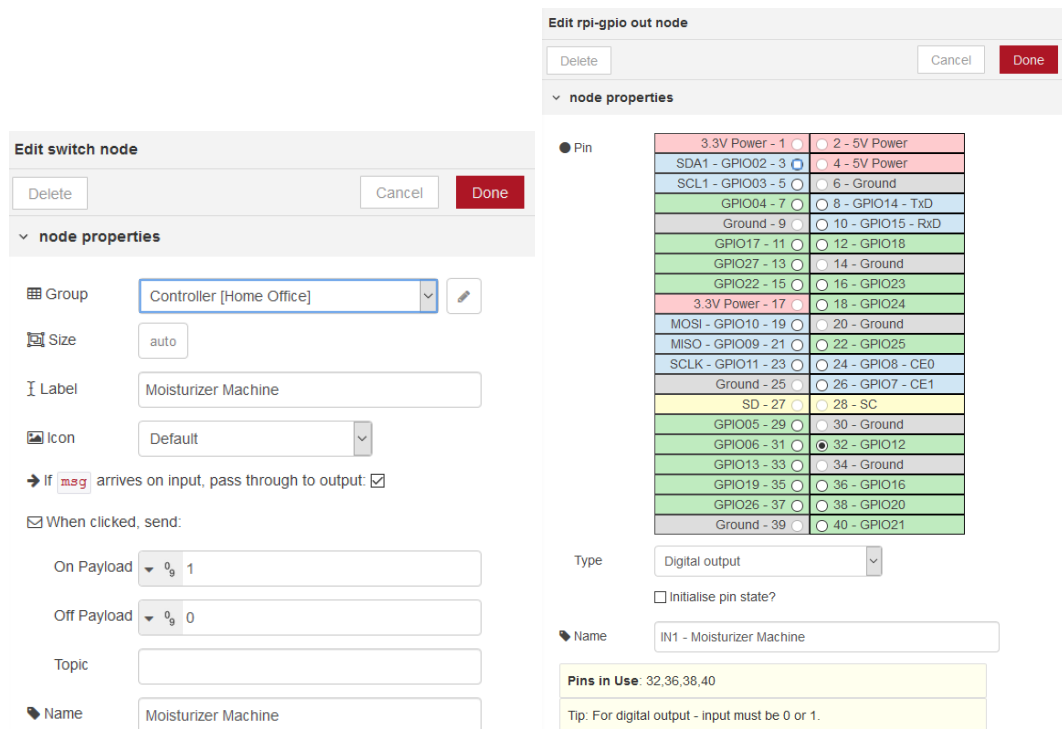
Edit switch node

Delete

Cancel

Done

node properties

Group Controller [Home Office]

Size auto

Label Moisturizer Machine

Icon Default

If msg arrives on input, pass through to output: ☑

When clicked, send:

On Payload $^0_9$ 1

Off Payload $^0_9$ 0

Topic

Name Moisturizer Machine

Edit rpi-gpio out node

Delete

Cancel

Done

node properties

Pin

| | |
|---|---|
| 3.3V Power - 1 | 2 - 5V Power |
| SDA1 - GPIO02 - 3 | 4 - 5V Power |
| SCL1 - GPIO03 - 5 | 6 - Ground |
| GPIO04 - 7 | 8 - GPIO14 - TxD |
| Ground - 9 | 10 - GPIO15 - RxD |
| GPIO17 - 11 | 12 - GPIO18 |
| GPIO27 - 13 | 14 - Ground |
| GPIO22 - 15 | 16 - GPIO23 |
| 3.3V Power - 17 | 18 - GPIO24 |
| MOSI - GPIO10 - 19 | 20 - Ground |
| MISO - GPIO09 - 21 | 22 - GPIO25 |
| SCLK - GPIO11 - 23 | 24 - GPIO8 - CE0 |
| Ground - 25 | 26 - GPIO7 - CE1 |
| SD - 27 | 28 - SC |
| GPIO05 - 29 | 30 - Ground |
| GPIO06 - 31 | 32 - GPIO12 |
| GPIO13 - 33 | 34 - Ground |
| GPIO19 - 35 | 36 - GPIO16 |
| GPIO26 - 37 | 38 - GPIO20 |
| Ground - 39 | 40 - GPIO21 |

Type Digital output

Initialise pin state?

Name IN1 - Moisturizer Machine

Pins in Use: 32,36,38,40

Tip: For digital output - input must be 0 or 1.